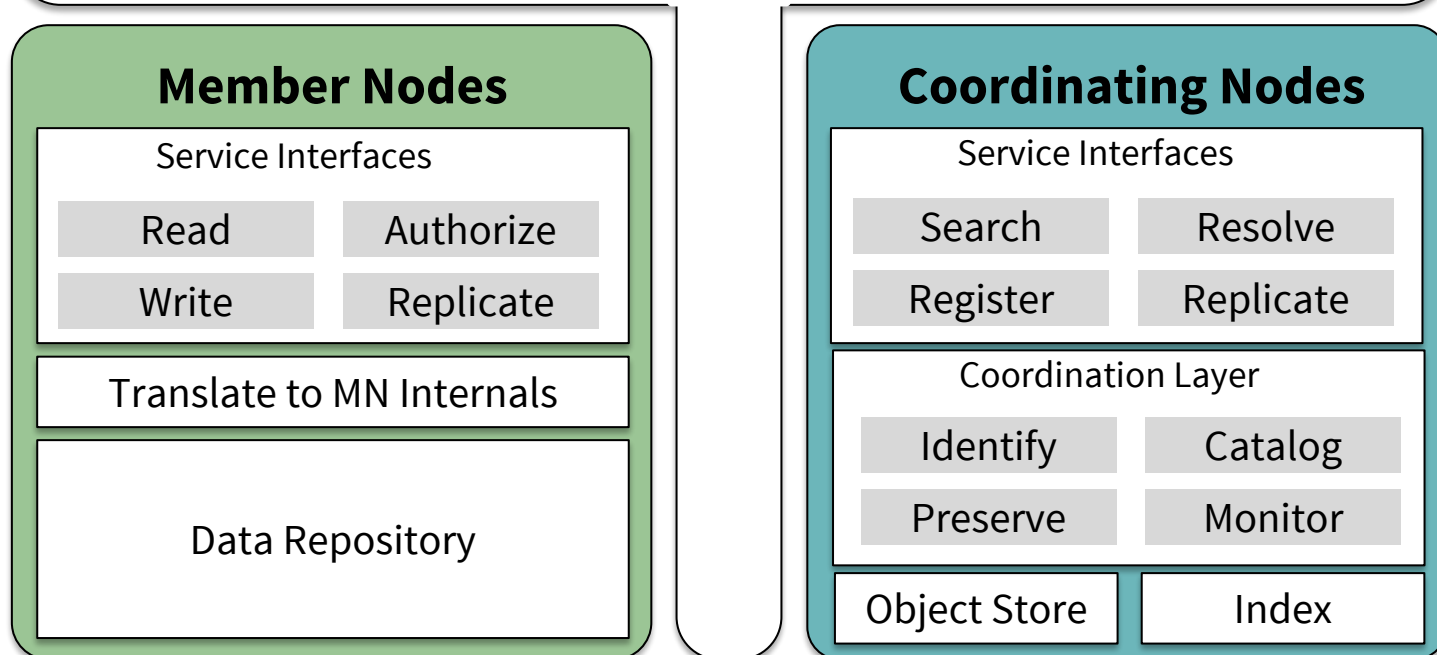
Member Nodes

Service Interfaces

Read

Authorize

Write

Replicate

Translate to MN Internals

Data Repository

Coordinating Nodes

Service Interfaces

Search

Resolve

Register

Replicate

Coordination Layer

Identify

Catalog

Preserve

Monitor

Object Store

Index